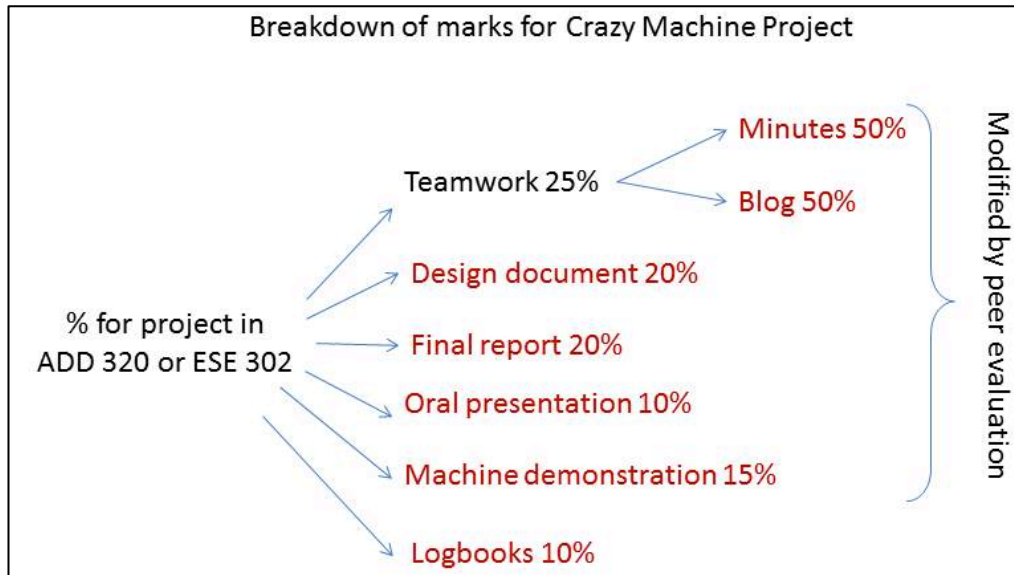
Breakdown of marks for Crazy Machine Project

% for project in ADD 320 or ESE 302

Teamwork 25%

Minutes 50%

Blog 50%

Design document 20%

Final report 20%

Oral presentation 10%

Machine demonstration 15%

Logbooks 10%

Modified by peer evaluation